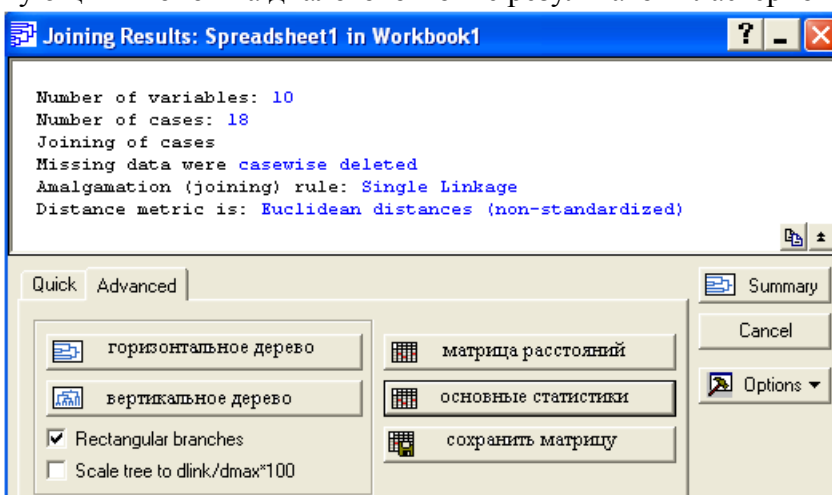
Joining Results: Spreadsheet1 in Workbook1

Number of variables: 10
Number of cases: 18
Joining of cases
Missing data were casewise deleted
Amalgamation (joining) rule: Single Linkage
Distance metric is: Euclidean distances (non-standardized)

Quick Advanced

горизонтальное дерево
вертикальное дерево
Rectangular branches
Scale tree to dlink/dmax*100

матрица расстояний
основные статистики
сохранить матрицу

Summary
Cancel
Options